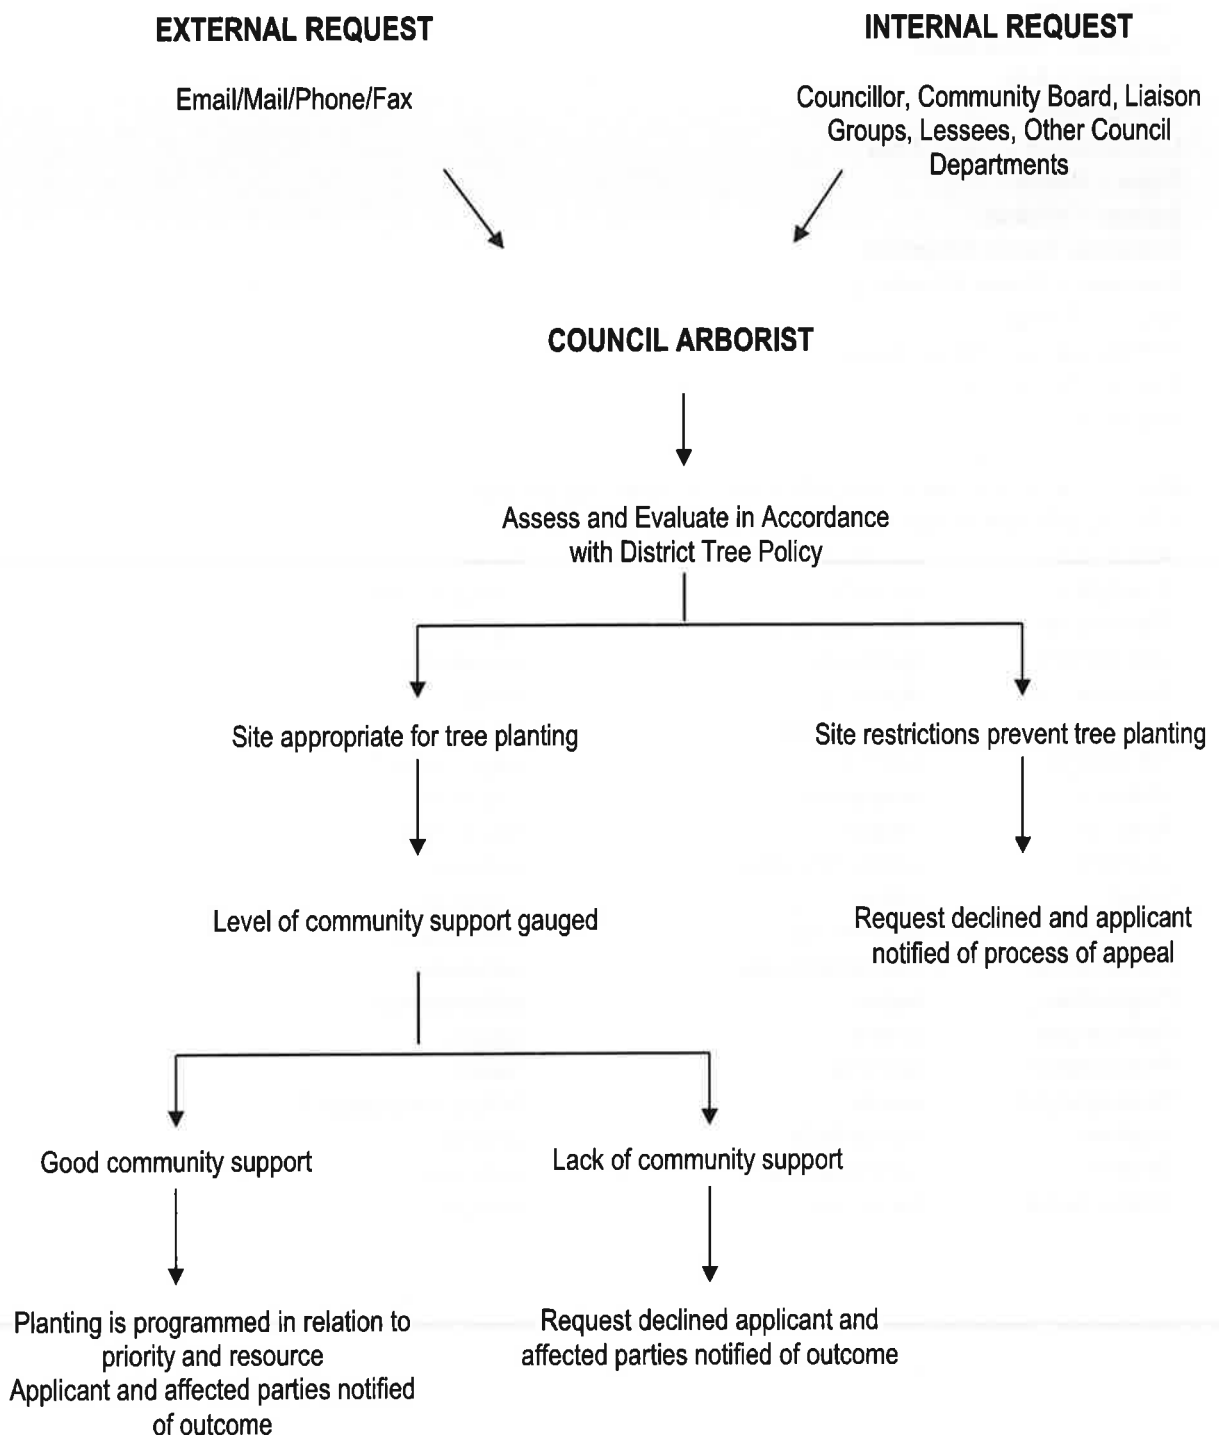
EXTERNAL REQUEST

Email/Mail/Phone/Fax

INTERNAL REQUEST

Councillor, Community Board, Liaison Groups, Lessees, Other Council Departments

COUNCIL ARBORIST

Assess and Evaluate in Accordance with District Tree Policy

Site appropriate for tree planting

Level of community support gauged

Good community support

Planting is programmed in relation to priority and resource
Applicant and affected parties notified of outcome

Lack of community support

Request declined applicant and affected parties notified of outcome

Site restrictions prevent tree planting

Request declined and applicant notified of process of appeal